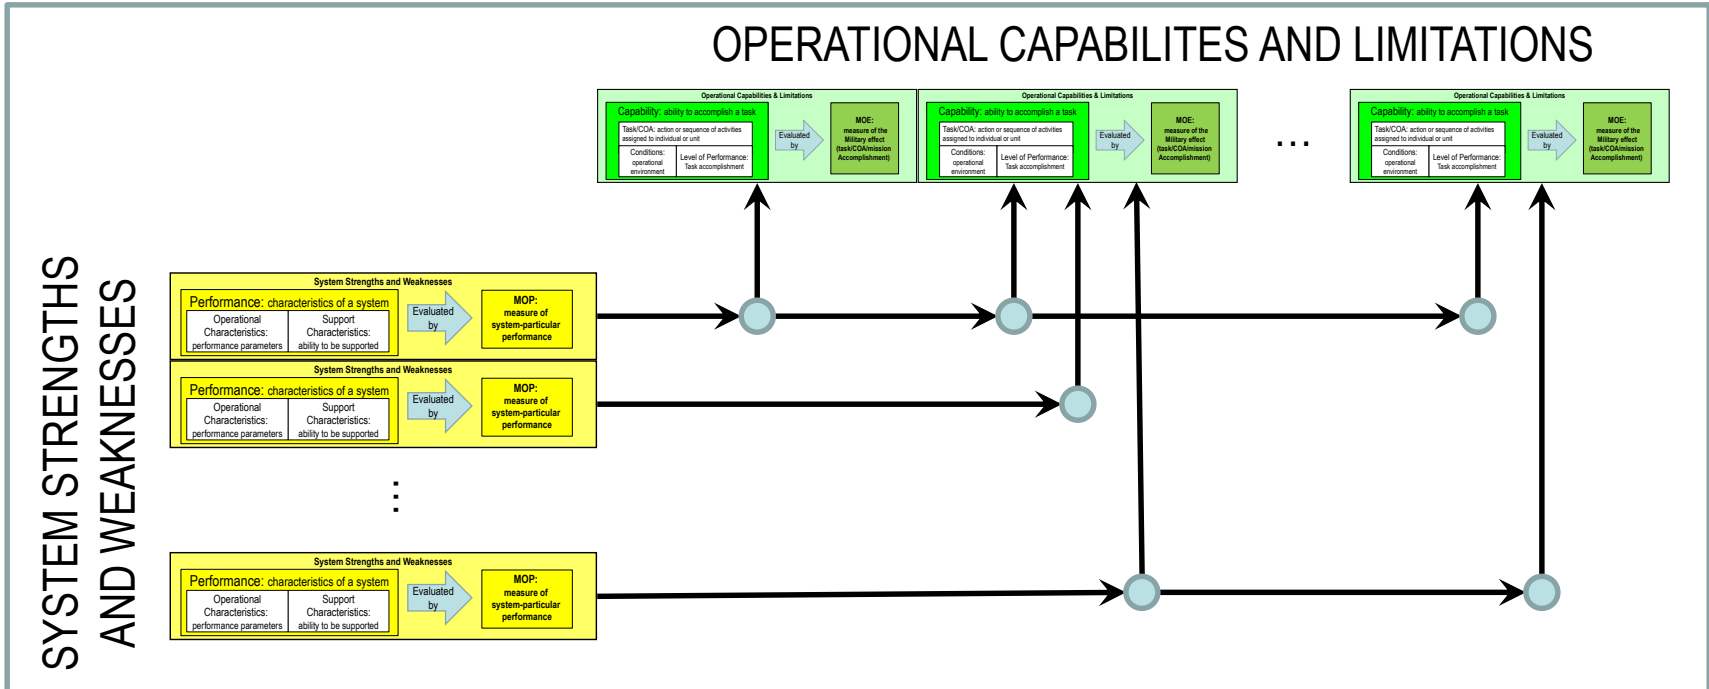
OPERATIONAL CAPABILITES AND LIMITATIONS

Operational Capabilities & Limitations
Capability: ability to accomplish a task
Task/COA: action or sequence of activities assigned to individual or unit
Conditions: operational environment
Level of Performance: Task accomplishment
Evaluated by
MOE: measure of the Military effect (task/COA/mission Accomplishment)

Operational Capabilities & Limitations
Capability: ability to accomplish a task
Task/COA: action or sequence of activities assigned to individual or unit
Conditions: operational environment
Level of Performance: Task accomplishment
Evaluated by
MOE: measure of the Military effect (task/COA/mission Accomplishment)

...

Operational Capabilities & Limitations
Capability: ability to accomplish a task
Task/COA: action or sequence of activities assigned to individual or unit
Conditions: operational environment
Level of Performance: Task accomplishment
Evaluated by
MOE: measure of the Military effect (task/COA/mission Accomplishment)

SYSTEM STRENGTHS AND WEAKNESSES

System Strengths and Weaknesses
Performance: characteristics of a system
Operational Characteristics: performance parameters
Support Characteristics: ability to be supported
Evaluated by
MOP: measure of system-particular performance

System Strengths and Weaknesses
Performance: characteristics of a system
Operational Characteristics: performance parameters
Support Characteristics: ability to be supported
Evaluated by
MOP: measure of system-particular performance

...

System Strengths and Weaknesses
Performance: characteristics of a system
Operational Characteristics: performance parameters
Support Characteristics: ability to be supported
Evaluated by
MOP: measure of system-particular performance